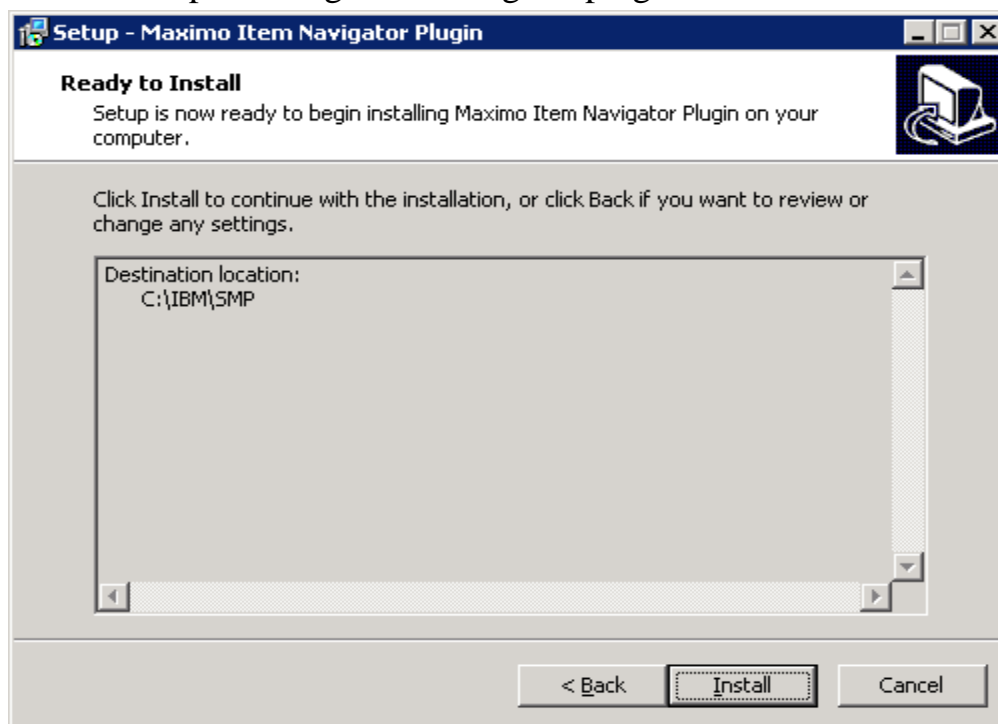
Setup - Maximo Item Navigator Plugin

Ready to Install

Setup is now ready to begin installing Maximo Item Navigator Plugin on your computer.

Click Install to continue with the installation, or click Back if you want to review or change any settings.

Destination location:
C:\IBM\SMP

< Back

Install

Cancel